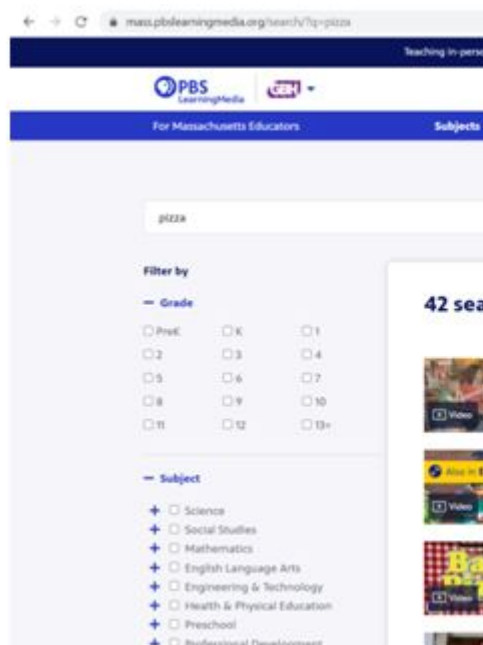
mass.pbslearningmedia.org/search/?q=pizza

Teaching in-perso

PBS LearningMedia GBH

For Massachusetts Educators

Subjects

pizza

Filter by

— Grade

| | | |
|---|---|---|
| PreK | K | 1 |
| 2 | 3 | 4 |
| 5 | 6 | 7 |
| 8 | 9 | 10 |
| 11 | 12 | 13+ |

42 sea

Video

Also in

Video

Video

— Subject

Science
Social Studies
Mathematics
English Language Arts
Engineering & Technology
Health & Physical Education
Preschool
Professional Development